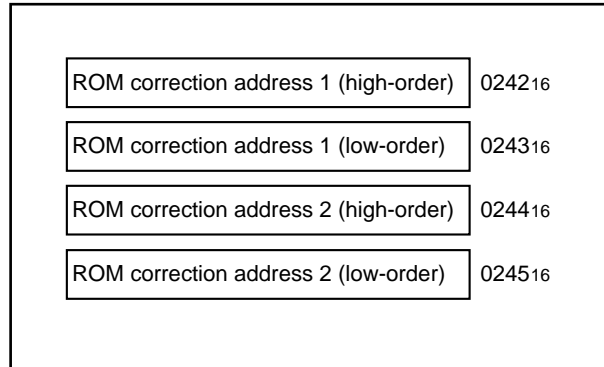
ROM correction address 1 (high-order) $0242_{16}$

ROM correction address 1 (low-order) $0243_{16}$

ROM correction address 2 (high-order) $0244_{16}$

ROM correction address 2 (low-order) $0245_{16}$